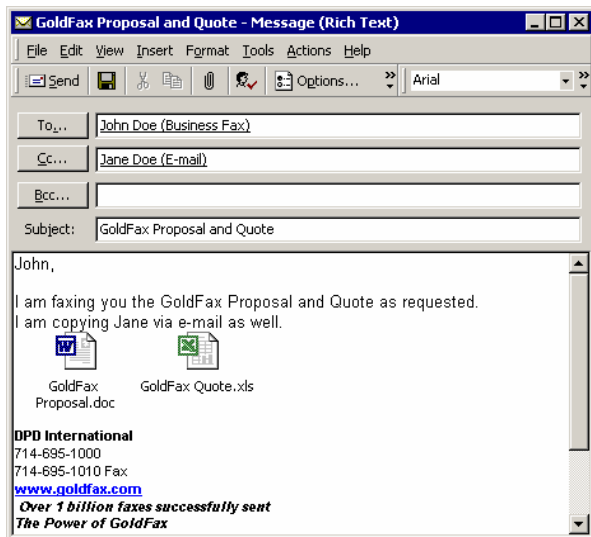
GoldFax Proposal and Quote - Message (Rich Text)

File Edit View Insert Format Tools Actions Help

Send Options... Arial

To... John Doe (Business Fax)

Cc... Jane Doe (E-mail)

Bcc...

Subject: GoldFax Proposal and Quote

John,

I am faxing you the GoldFax Proposal and Quote as requested.
I am copying Jane via e-mail as well.

GoldFax Proposal.doc

GoldFax Quote.xls

DPD International
714-695-1000
714-695-1010 Fax
www.goldfax.com
Over 1 billion faxes successfully sent
The Power of GoldFax